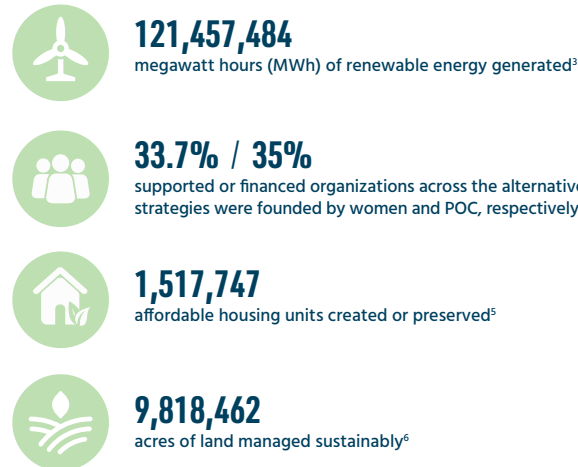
121,457,484
megawatt hours (MWh) of renewable energy generated³

33.7% / 35%
supported or financed organizations across the alternative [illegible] strategies were founded by women and POC, respectively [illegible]

1,517,747
affordable housing units created or preserved⁵

9,818,462
acres of land managed sustainably⁶